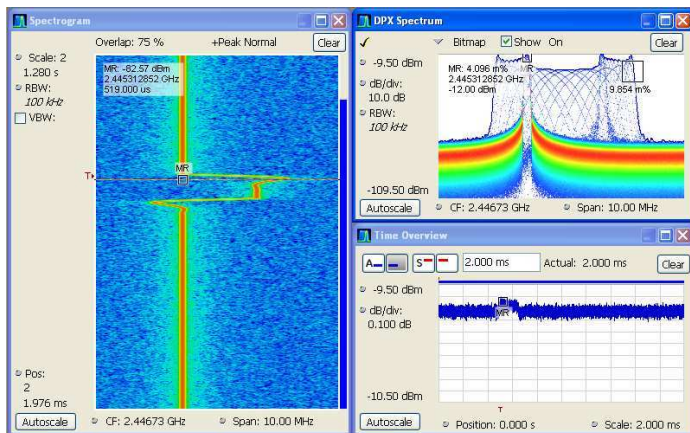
Spectrogram

Overlap: 75 %

+Peak Normal

Clear

Scale: 2
1.280 s

RBW:
100 kHz

VBW:

MR: -82.57 dBm
2.445312852 GHz
519.000 us

MR

T

Pos:
2
1.976 ms

Autoscale

CF: 2.44673 GHz

Span: 10.00 MHz

DPX Spectrum

✓

Bitmap

Show On

Clear

-9.50 dBm

dB/div:
10.0 dB

RBW:
100 kHz

MR: 4.096 m%
2.445312852 GHz
-12.00 dBm

MR

9.854 m%

-109.50 dBm

Autoscale

CF: 2.44673 GHz

Span: 10.00 MHz

Time Overview

A

S

2.000 ms

Actual: 2.000 ms

Clear

-9.50 dBm

dB/div:
0.100 dB

MR

-10.50 dBm

T

Autoscale

Position: 0.000 s

Scale: 2.000 ms